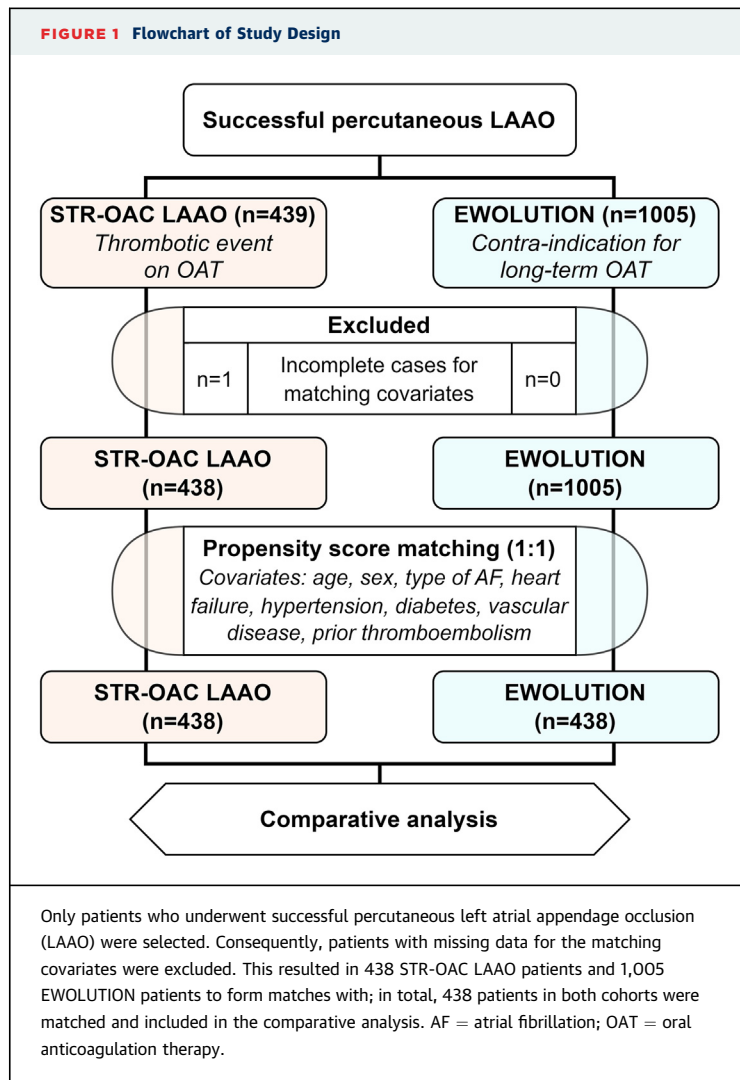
FIGURE 1 Flowchart of Study Design

Successful percutaneous LAAO

STR-OAC LAAO (n=439)
Thrombotic event on OAT

EWOLUTION (n=1005)
Contra-indication for long-term OAT

Excluded

n=1

Incomplete cases for matching covariates

n=0

STR-OAC LAAO
(n=438)

EWOLUTION
(n=1005)

Propensity score matching (1:1)
Covariates: age, sex, type of AF, heart failure, hypertension, diabetes, vascular disease, prior thromboembolism

STR-OAC LAAO
(n=438)

EWOLUTION
(n=438)

Comparative analysis

Only patients who underwent successful percutaneous left atrial appendage occlusion (LAAO) were selected. Consequently, patients with missing data for the matching covariates were excluded. This resulted in 438 STR-OAC LAAO patients and 1,005 EWOLUTION patients to form matches with; in total, 438 patients in both cohorts were matched and included in the comparative analysis. AF = atrial fibrillation; OAT = oral anticoagulation therapy.